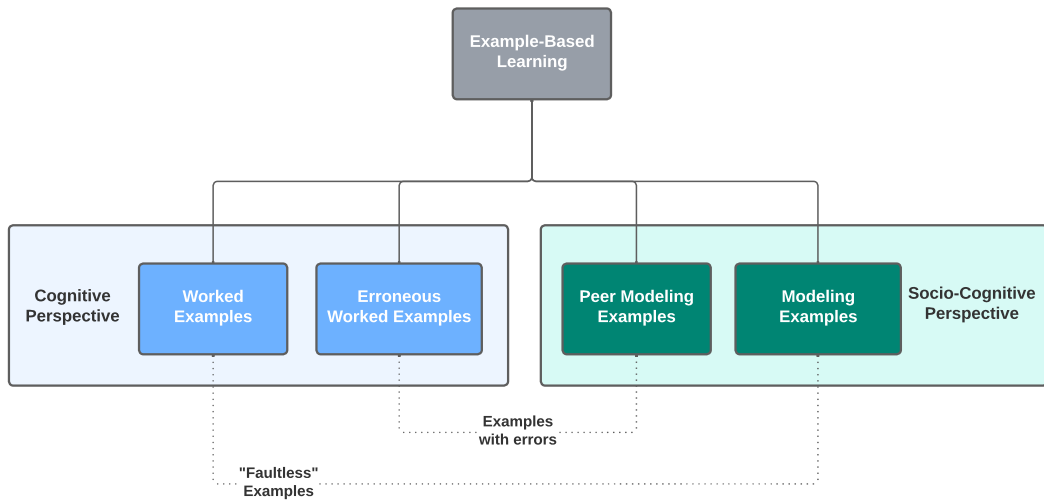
Example-Based Learning

Cognitive Perspective

Worked Examples

Erroneous Worked Examples

Peer Modeling Examples

Modeling Examples

Socio-Cognitive Perspective

Examples with errors

"Faultless" Examples